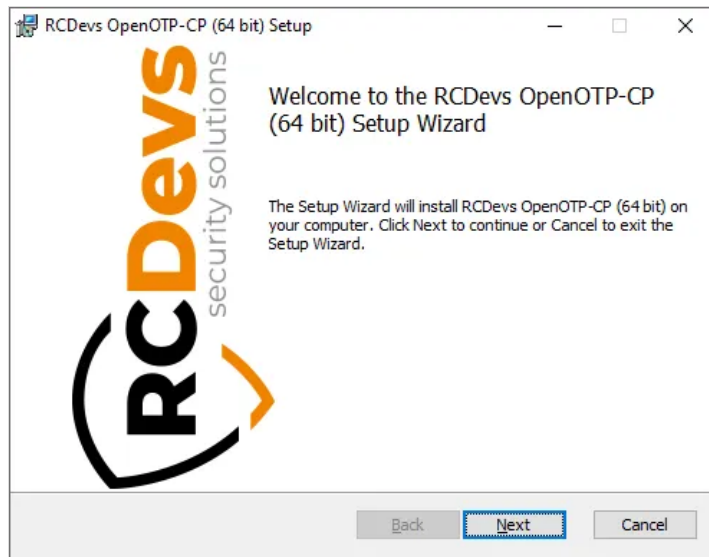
RCDevs OpenOTP-CP (64 bit) Setup

RCDevs security solutions

Welcome to the RCDevs OpenOTP-CP (64 bit) Setup Wizard

The Setup Wizard will install RCDevs OpenOTP-CP (64 bit) on your computer. Click Next to continue or Cancel to exit the Setup Wizard.

Back Next Cancel